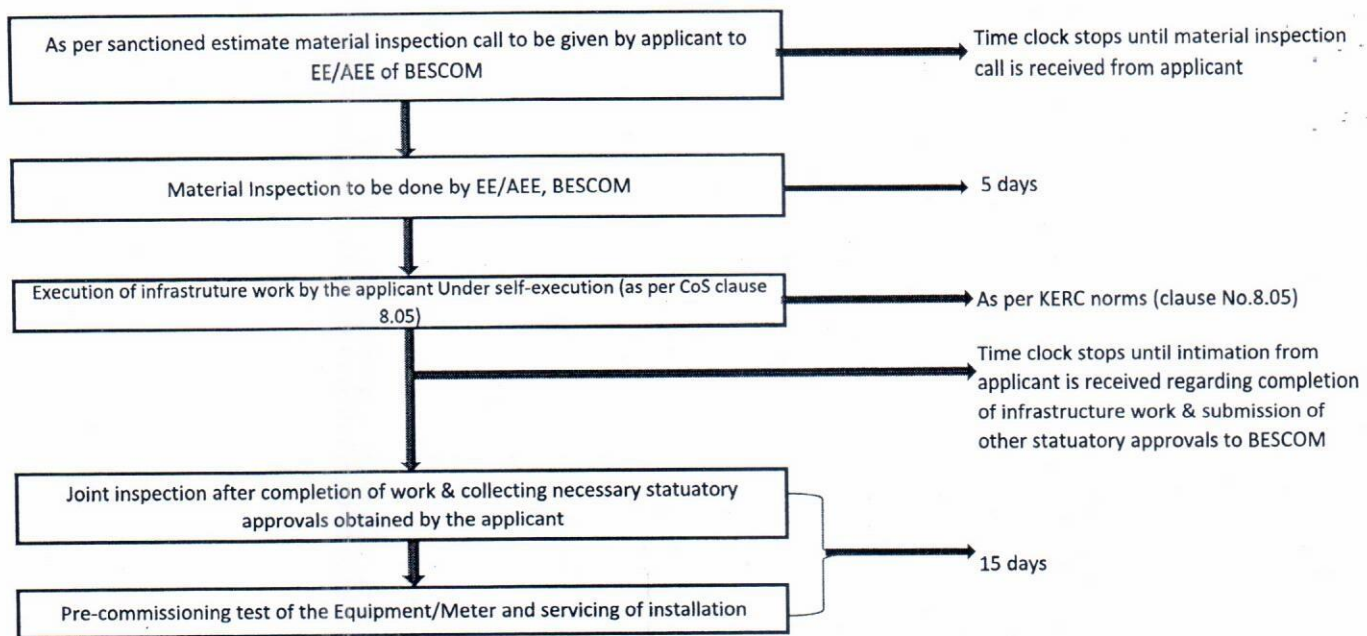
As per sanctioned estimate material inspection call to be given by applicant to EE/AEE of BESCOM

Time clock stops until material inspection call is received from applicant

Material Inspection to be done by EE/AEE, BESCOM

5 days

Execution of infrastruture work by the applicant Under self-execution (as per CoS clause 8.05)

As per KERC norms (clause No.8.05)

Time clock stops until intimation from applicant is received regarding completion of infrastructure work & submission of other statuatory approvals to BESCOM

Joint inspection after completion of work & collecting necessary statuatory approvals obtained by the applicant

Pre-commissioning test of the Equipment/Meter and servicing of installation

15 days